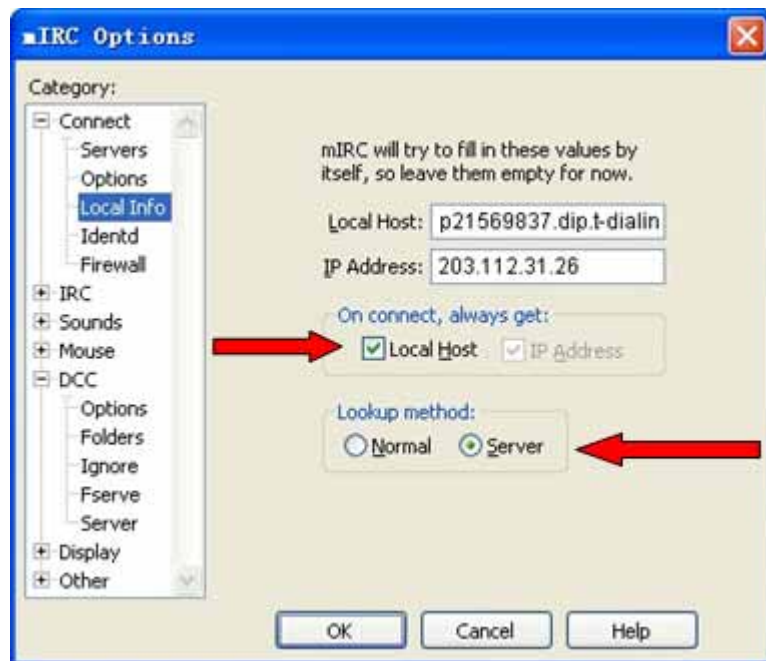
mIRC Options

Category:

Connect
Servers
Options
Local Info
Identd
Firewall
IRC
Sounds
Mouse
DCC
Options
Folders
Ignore
Fserve
Server
Display
Other

mIRC will try to fill in these values by itself, so leave them empty for now.

Local Host: p21569837.dip.t-dialin

IP Address: 203.112.31.26

On connect, always get:
Local Host
IP Address

Lookup method:
Normal
Server

OK
Cancel
Help